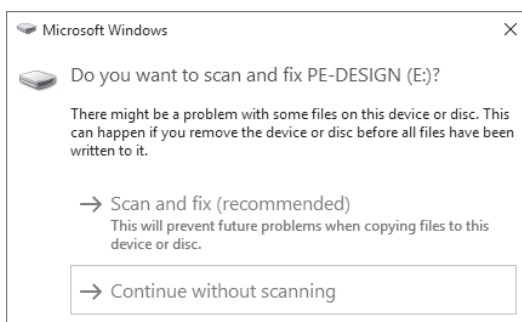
Microsoft Windows

×

Do you want to scan and fix PE-DESIGN (E:)?

There might be a problem with some files on this device or disc. This can happen if you remove the device or disc before all files have been written to it.

→ Scan and fix (recommended)
This will prevent future problems when copying files to this device or disc.

→ Continue without scanning